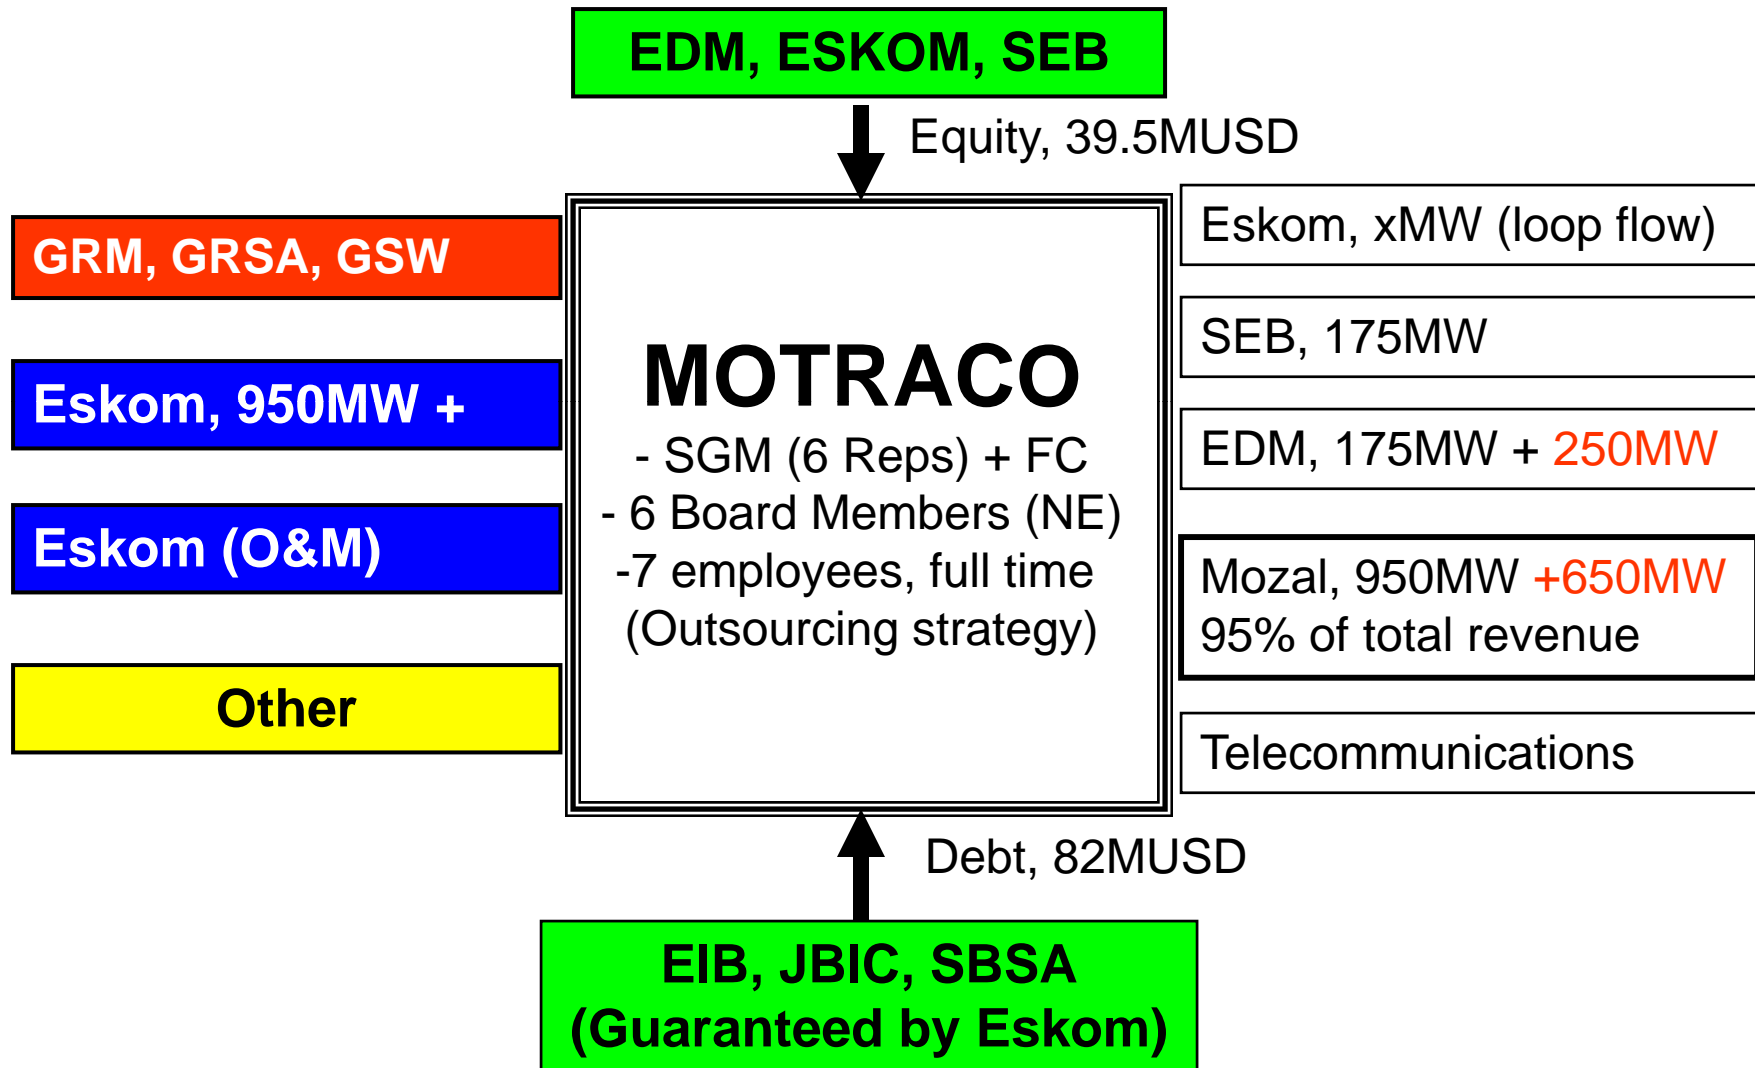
EDM, ESKOM, SEB

Equity, 39.5MUSD

GRM, GRSA, GSW

Eskom, 950MW +

Eskom (O&M)

Other

MOTRACO

- SGM (6 Reps) + FC
- 6 Board Members (NE)
-7 employees, full time
(Outsourcing strategy)

Eskom, xMW (loop flow)

SEB, 175MW

EDM, 175MW + 250MW

Mozal, 950MW +650MW
95% of total revenue

Telecommunications

Debt, 82MUSD

EIB, JBIC, SBSA
(Guaranteed by Eskom)